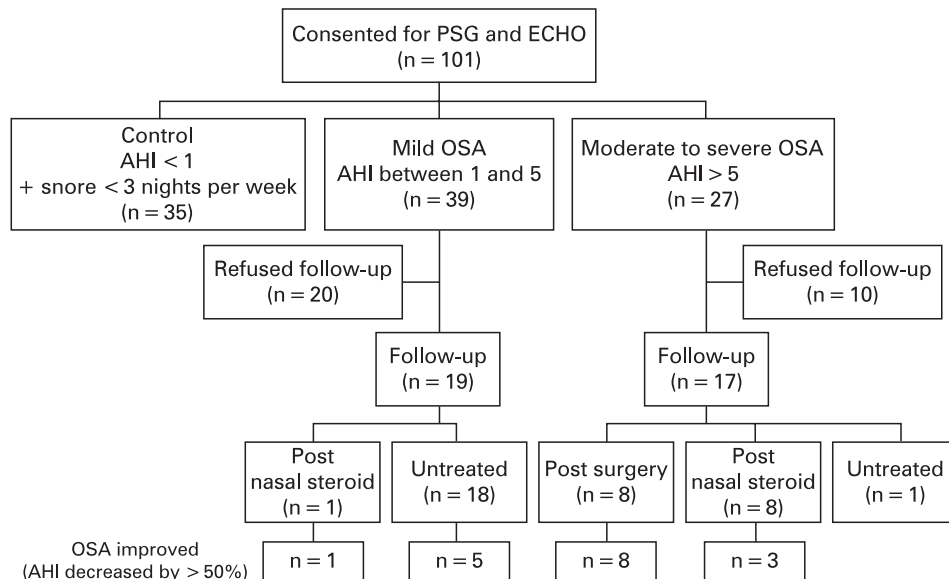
Consented for PSG and ECHO
(n = 101)

Control
AHI < 1
+ snore < 3 nights per week
(n = 35)

Mild OSA
AHI between 1 and 5
(n = 39)

Moderate to severe OSA
AHI > 5
(n = 27)

Refused follow-up
(n = 20)

Refused follow-up
(n = 10)

Follow-up
(n = 19)

Follow-up
(n = 17)

Post
nasal steroid
(n = 1)

Untreated
(n = 18)

Post surgery
(n = 8)

Post
nasal steroid
(n = 8)

Untreated
(n = 1)

OSA improved
(AHI decreased by > 50%)

n = 1

n = 5

n = 8

n = 3